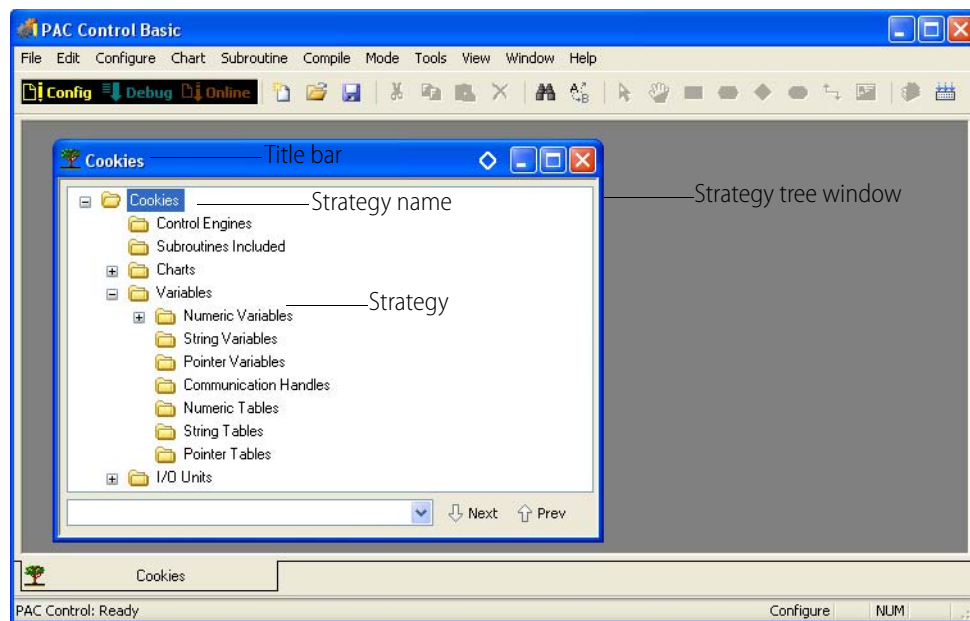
PAC Control Basic

File Edit Configure Chart Subroutine Compile Mode Tools View Window Help

Config Debug Online

Cookies

Title bar

Cookies

Strategy name

Strategy tree window

Control Engines
Subroutines Included
Charts
Variables

Strategy

Numeric Variables
String Variables
Pointer Variables
Communication Handles
Numeric Tables
String Tables
Pointer Tables
I/O Units

Next Prev

Cookies

PAC Control: Ready

Configure NUM